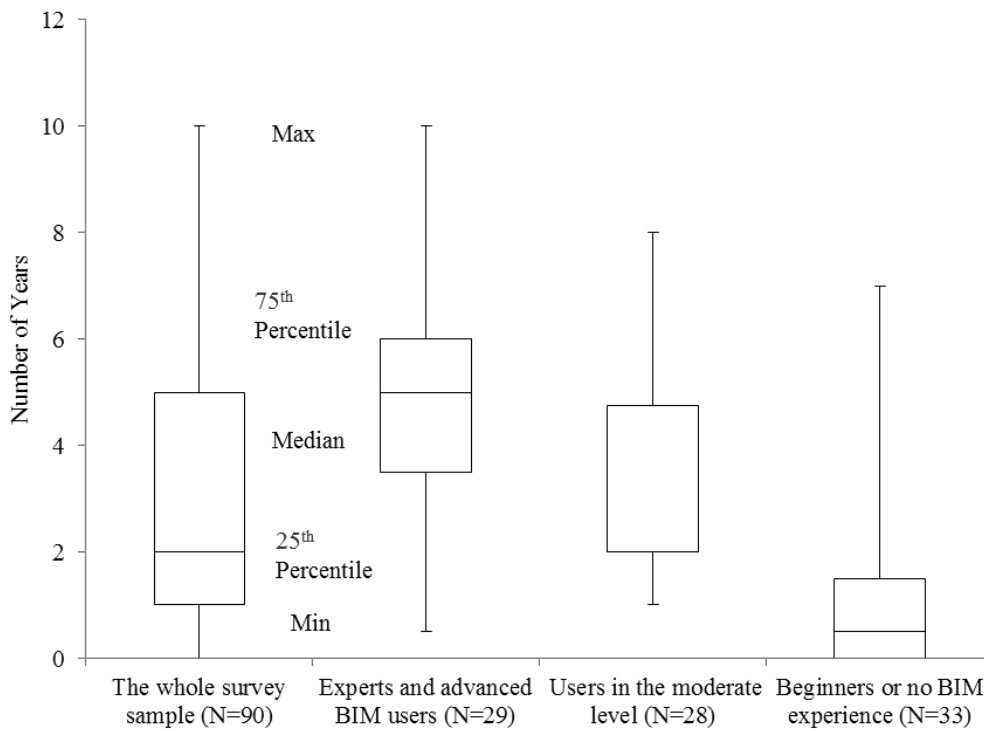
12
10
8
6
4
2
0

Number of Years

Max

$75^{th}$ Percentile

Median

$25^{th}$ Percentile

Min

The whole survey sample (N=90)

Experts and advanced BIM users (N=29)

Users in the moderate level (N=28)

Beginners or no BIM experience (N=33)